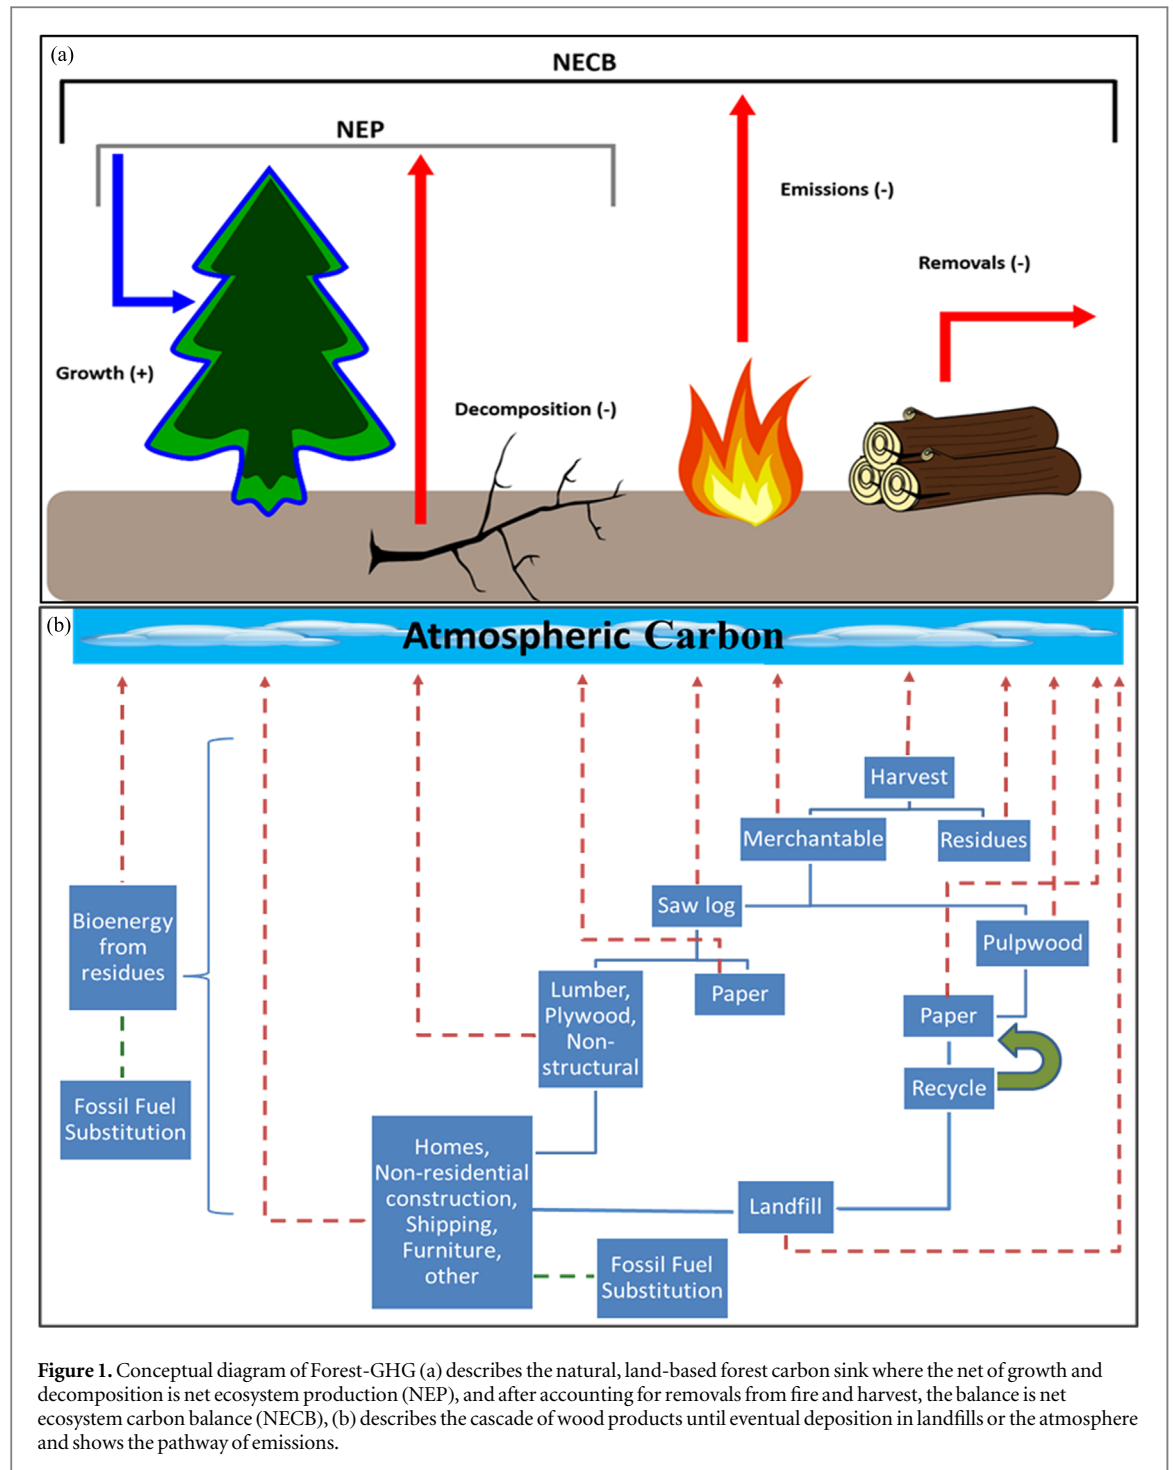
(a)

NECB

NEP

Emissions (-)

Removals (-)

Growth (+)

Decomposition (-)

(b)

Atmospheric Carbon

Harvest

Merchantable

Residues

Saw log

Pulpwood

Bioenergy from residues

Lumber, Plywood, Non-structural

Paper

Paper

Recycle

Fossil Fuel Substitution

Homes, Non-residential construction, Shipping, Furniture, other

Landfill

Fossil Fuel Substitution

**Figure 1.** Conceptual diagram of Forest-GHG (a) describes the natural, land-based forest carbon sink where the net of growth and decomposition is net ecosystem production (NEP), and after accounting for removals from fire and harvest, the balance is net ecosystem carbon balance (NECB), (b) describes the cascade of wood products until eventual deposition in landfills or the atmosphere and shows the pathway of emissions.